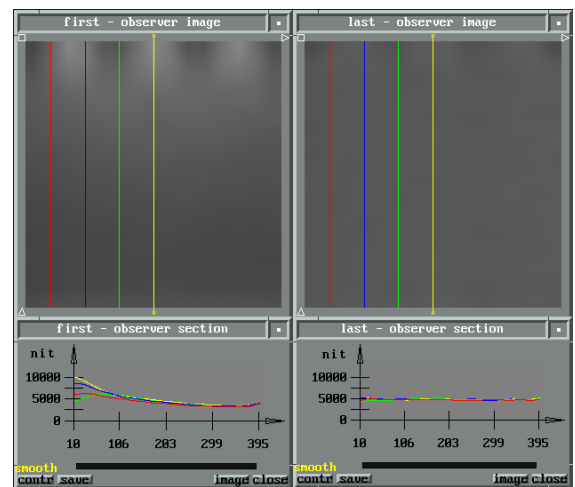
first - observer image

last - observer image

first - observer section

nit

10000

5000

0

10 106 203 299 395

smooth

contr save image close

last - observer section

nit

10000

5000

0

10 106 203 299 395

smooth

contr save image close